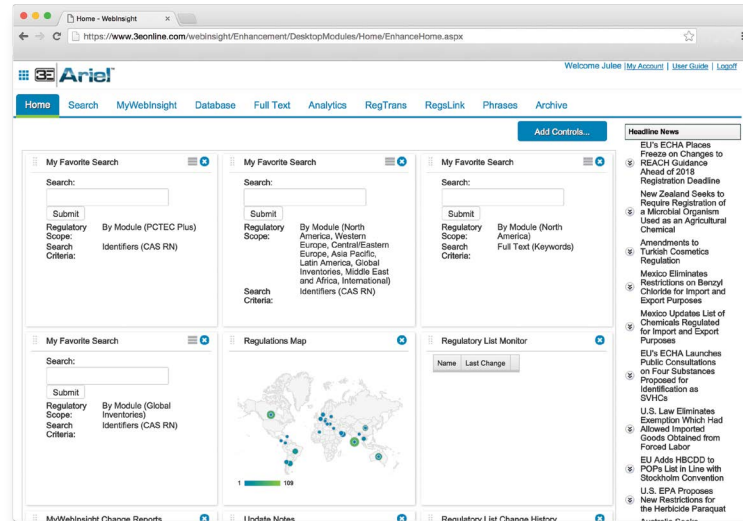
Home - WebInsight ×

https://www.3eonline.com/webinsight/Enhancement/DesktopModules/Home/EnhanceHome.aspx

3E Ariel

Welcome Julee | My Account | User Guide | Logoff

Home Search MyWebInsight Database Full Text Analytics RegTrans RegsLink Phrases Archive

Add Controls...

My Favorite Search

Search:

Submit

Regulatory Scope: By Module (PCTEC Plus)
Search Criteria: Identifiers (CAS RN)

My Favorite Search

Search:

Submit

Regulatory Scope: By Module (North America, Western Europe, Central/Eastern Europe, Asia Pacific, Latin America, Global Inventories, Middle East and Africa, International)
Search Criteria: Identifiers (CAS RN)

My Favorite Search

Search:

Submit

Regulatory Scope: By Module (North America)
Search Criteria: Full Text (Keywords)

My Favorite Search

Search:

Submit

Regulatory Scope: By Module (Global Inventories)
Search Criteria: Identifiers (CAS RN)

Regulations Map

1 109

Regulatory List Monitor

Name Last Change

MyWebInsight Change Reports

Update Notes

Regulatory List Change History

Headline News

EU's ECHA Places Freeze on Changes to REACH Guidance Ahead of 2018 Registration Deadline

New Zealand Seeks to Require Registration of a Microbial Organism Used as an Agricultural Chemical

Amendments to Turkish Cosmetics Regulation

Mexico Eliminates Restrictions on Benzyl Chloride for Import and Export Purposes

Mexico Updates List of Chemicals Regulated for Import and Export Purposes

EU's ECHA Launches Public Consultations on Four Substances Proposed for Identification as SVHCs

U.S. Law Eliminates Exemption Which Had Allowed Imported Goods Obtained from Forced Labor

EU Adds HBCDD to POPs List in Line with Stockholm Convention

U.S. EPA Proposes New Restrictions for the Herbicide Paraquat

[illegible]